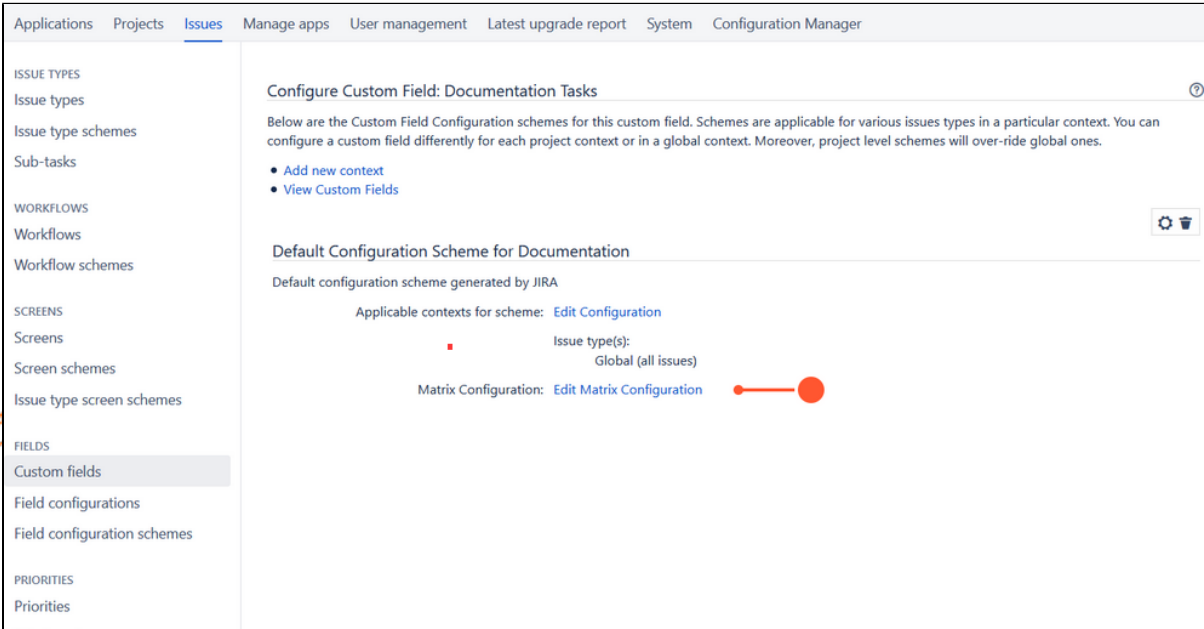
Applications Projects Issues Manage apps User management Latest upgrade report System Configuration Manager

ISSUE TYPES
Issue types
Issue type schemes
Sub-tasks

WORKFLOWS
Workflows
Workflow schemes

SCREENS
Screens
Screen schemes
Issue type screen schemes

FIELDS
Custom fields
Field configurations
Field configuration schemes

PRIORITIES
Priorities

Configure Custom Field: Documentation Tasks

Below are the Custom Field Configuration schemes for this custom field. Schemes are applicable for various issues types in a particular context. You can configure a custom field differently for each project context or in a global context. Moreover, project level schemes will over-ride global ones.

- Add new context
- View Custom Fields

Default Configuration Scheme for Documentation

Default configuration scheme generated by JIRA

Applicable contexts for scheme: Edit Configuration

Issue type(s):
Global (all issues)

Matrix Configuration: Edit Matrix Configuration